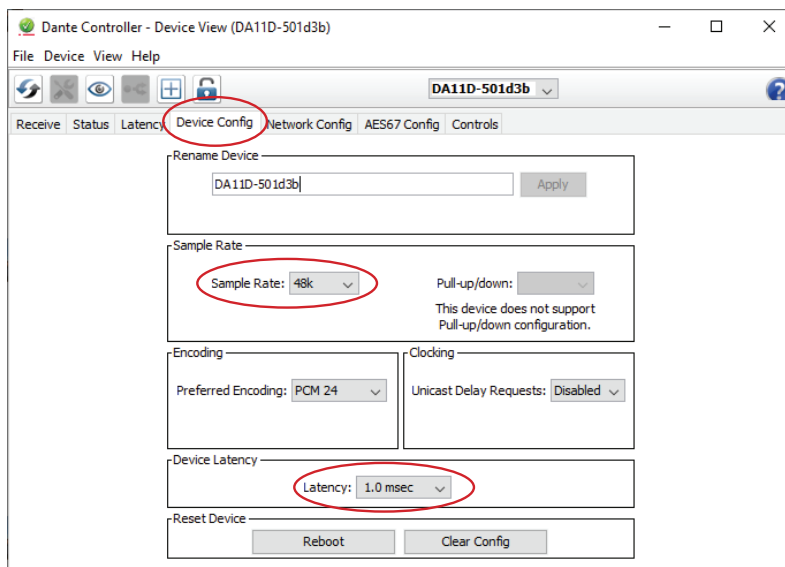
Dante Controller - Device View (DA11D-501d3b)

File Device View Help

DA11D-501d3b

Receive Status Latency Device Config Network Config AES67 Config Controls

Rename Device

DA11D-501d3b

Apply

Sample Rate

Sample Rate: 48k

Pull-up/down:

This device does not support Pull-up/down configuration.

Encoding

Preferred Encoding: PCM 24

Clocking

Unicast Delay Requests: Disabled

Device Latency

Latency: 1.0 msec

Reset Device

Reboot

Clear Config